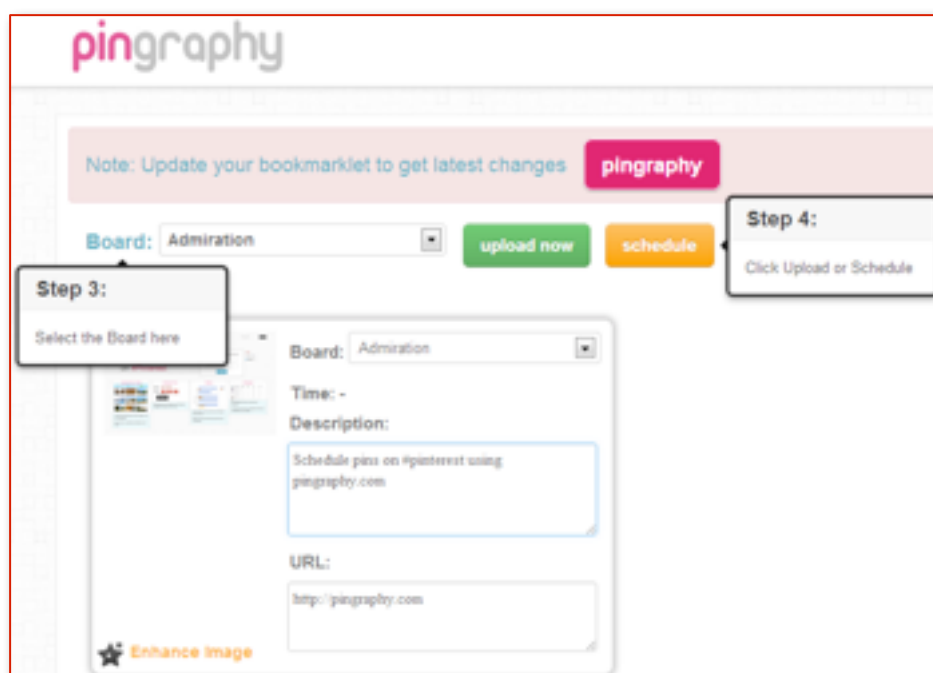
pingraphy

Note: Update your bookmarklet to get latest changes

pingraphy

Board: Admiration

upload now

schedule

Step 4:

Click Upload or Schedule

Step 3:

Select the Board here

Board: Admiration

Time: -

Description:

Schedule pins on #pinterest using pingraphy.com

URL:

http://pingraphy.com

Enhance Image